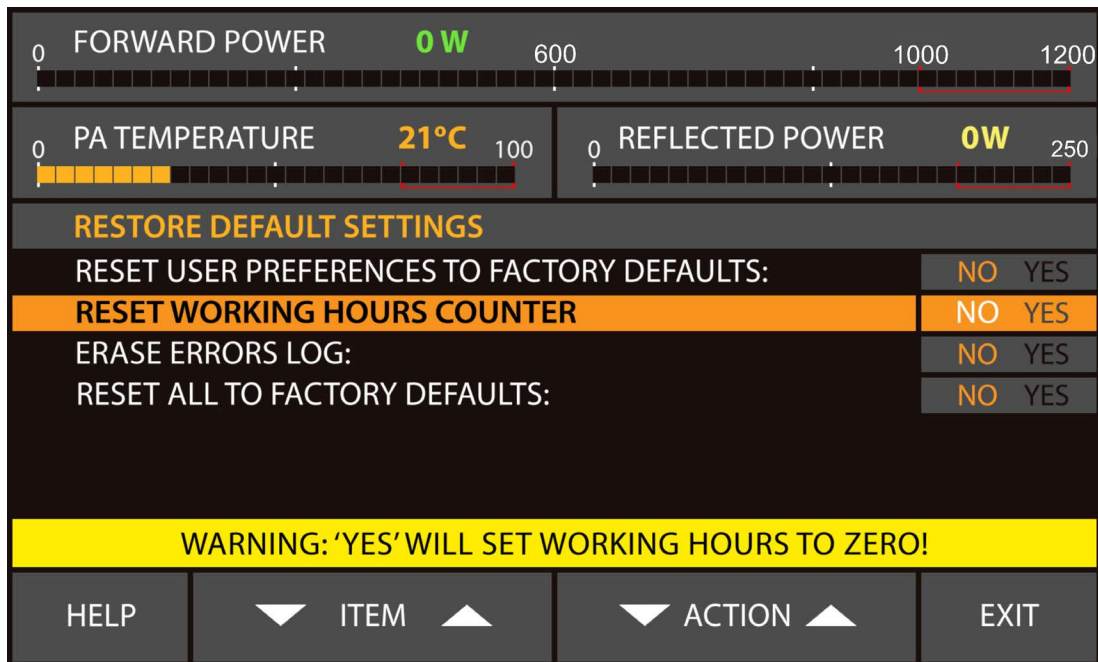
0 FORWARD POWER 0 W 600 1000 1200

0 PA TEMPERATURE 21°C 100

0 REFLECTED POWER 0W 250

RESTORE DEFAULT SETTINGS

RESET USER PREFERENCES TO FACTORY DEFAULTS: NO YES

RESET WORKING HOURS COUNTER NO YES

ERASE ERRORS LOG: NO YES

RESET ALL TO FACTORY DEFAULTS: NO YES

WARNING: 'YES' WILL SET WORKING HOURS TO ZERO!

HELP

ITEM

ACTION

EXIT